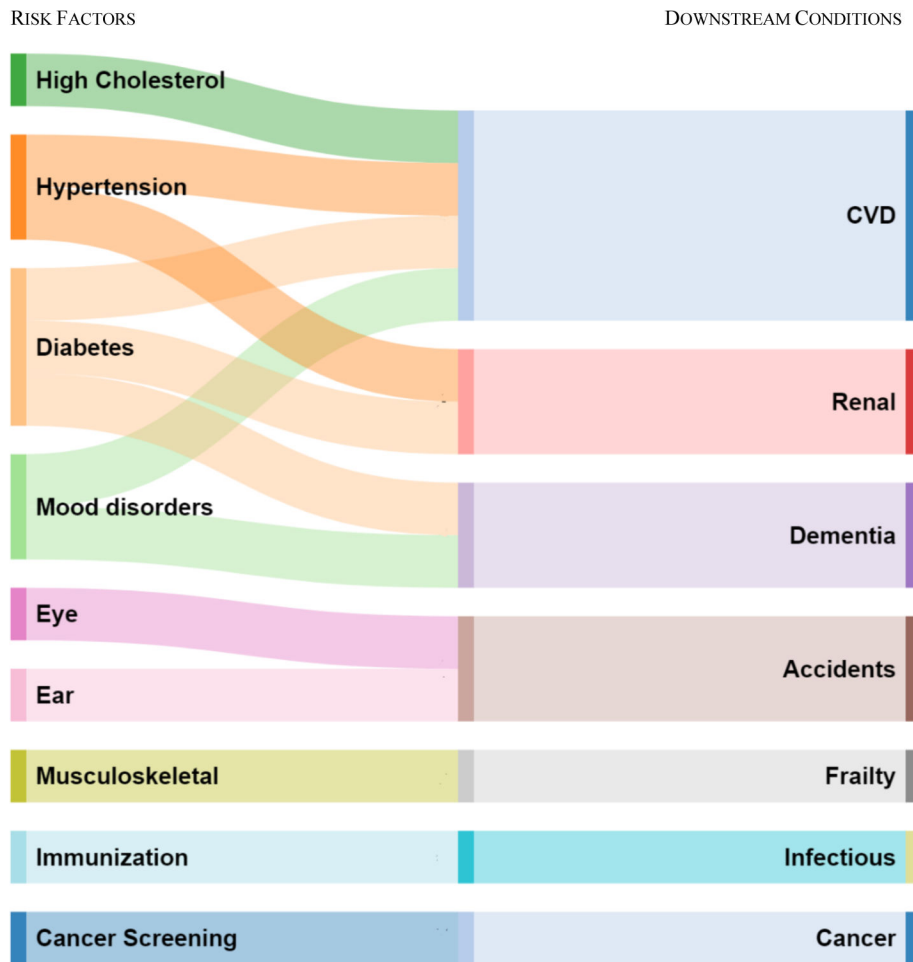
RISK FACTORS

DOWNSTREAM CONDITIONS

High Cholesterol

Hypertension

Diabetes

Mood disorders

Eye

Ear

Musculoskeletal

Immunization

Cancer Screening

CVD

Renal

Dementia

Accidents

Frailty

Infectious

Cancer